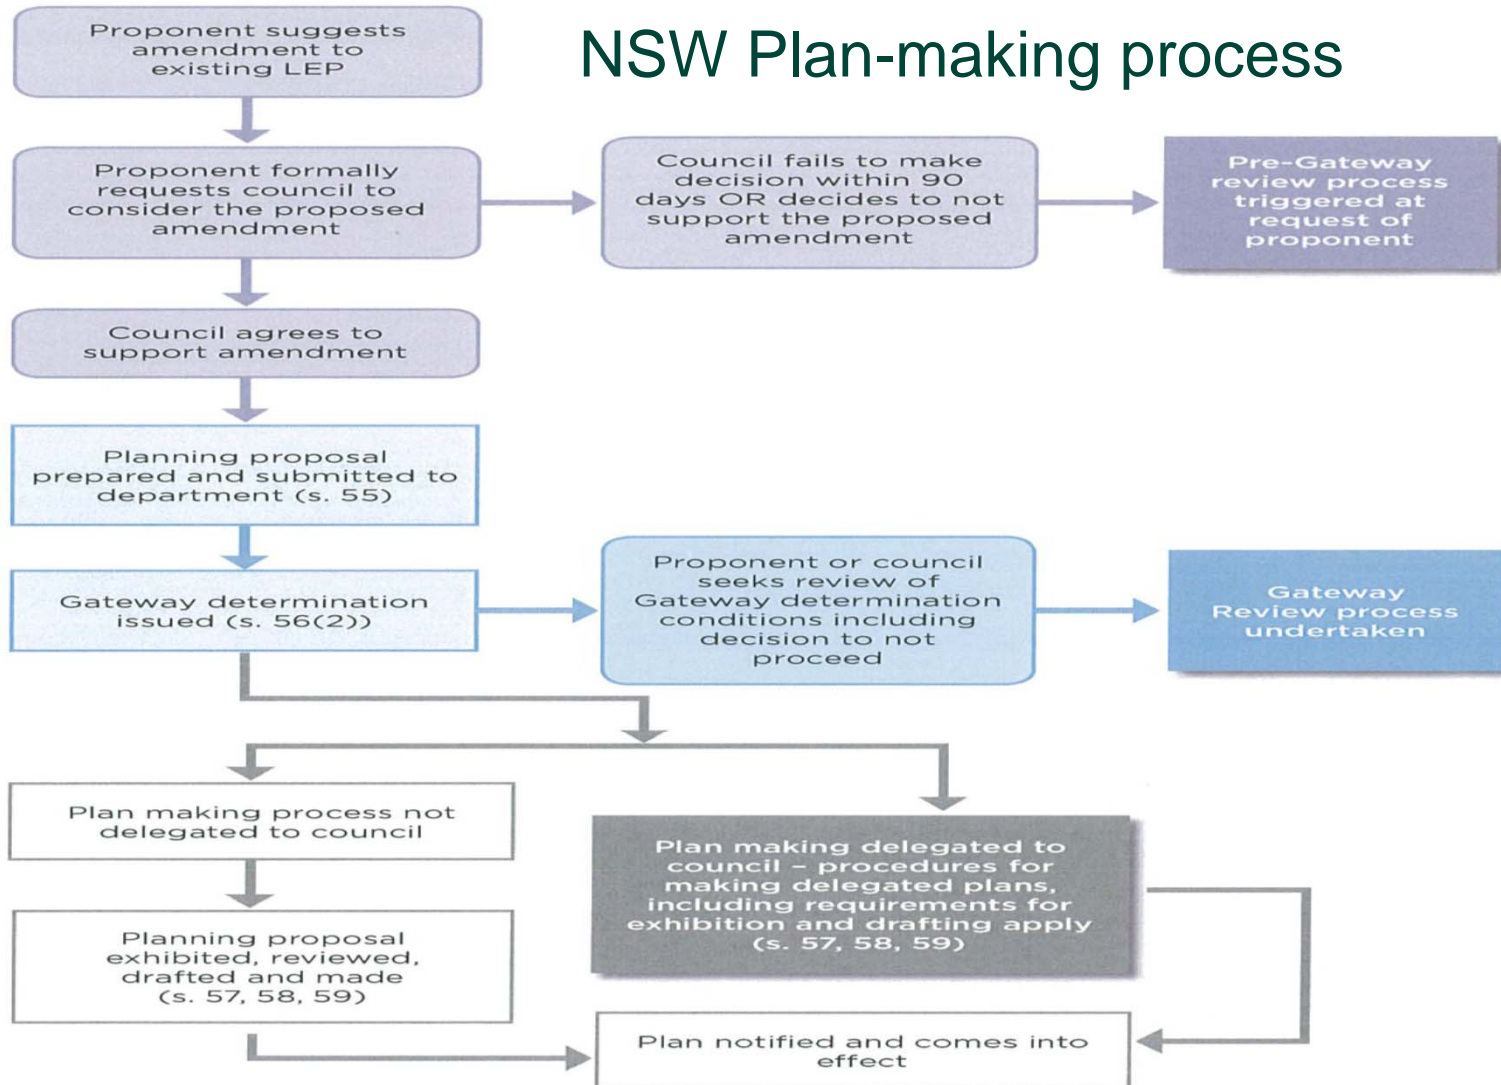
NSW Plan-making process

Proponent suggests amendment to existing LEP

Proponent formally requests council to consider the proposed amendment

Council fails to make decision within 90 days OR decides to not support the proposed amendment

Pre-Gateway review process triggered at request of proponent

Council agrees to support amendment

Planning proposal prepared and submitted to department (s. 55)

Gateway determination issued (s. 56(2))

Proponent or council seeks review of Gateway determination conditions including decision to not proceed

Gateway Review process undertaken

Plan making process not delegated to council

Plan making delegated to council – procedures for making delegated plans, including requirements for exhibition and drafting apply (s. 57, 58, 59)

Planning proposal exhibited, reviewed, drafted and made (s. 57, 58, 59)

Plan notified and comes into effect